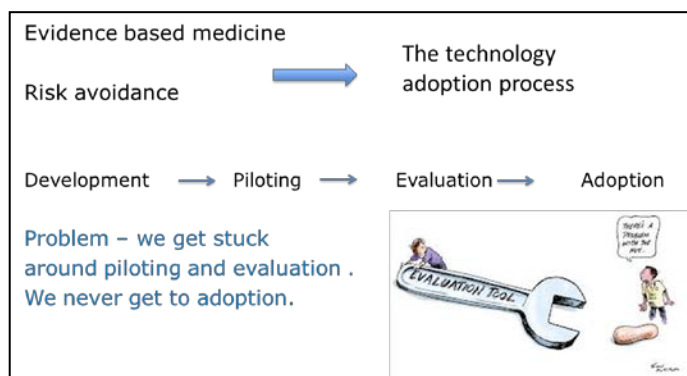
Evidence based medicine

Risk avoidance

The technology adoption process

Development → Piloting → Evaluation → Adoption

Problem – we get stuck around piloting and evaluation . We never get to adoption.

EVALUATION TOOL

THERE'S A PROBLEM WITH THE NUT...